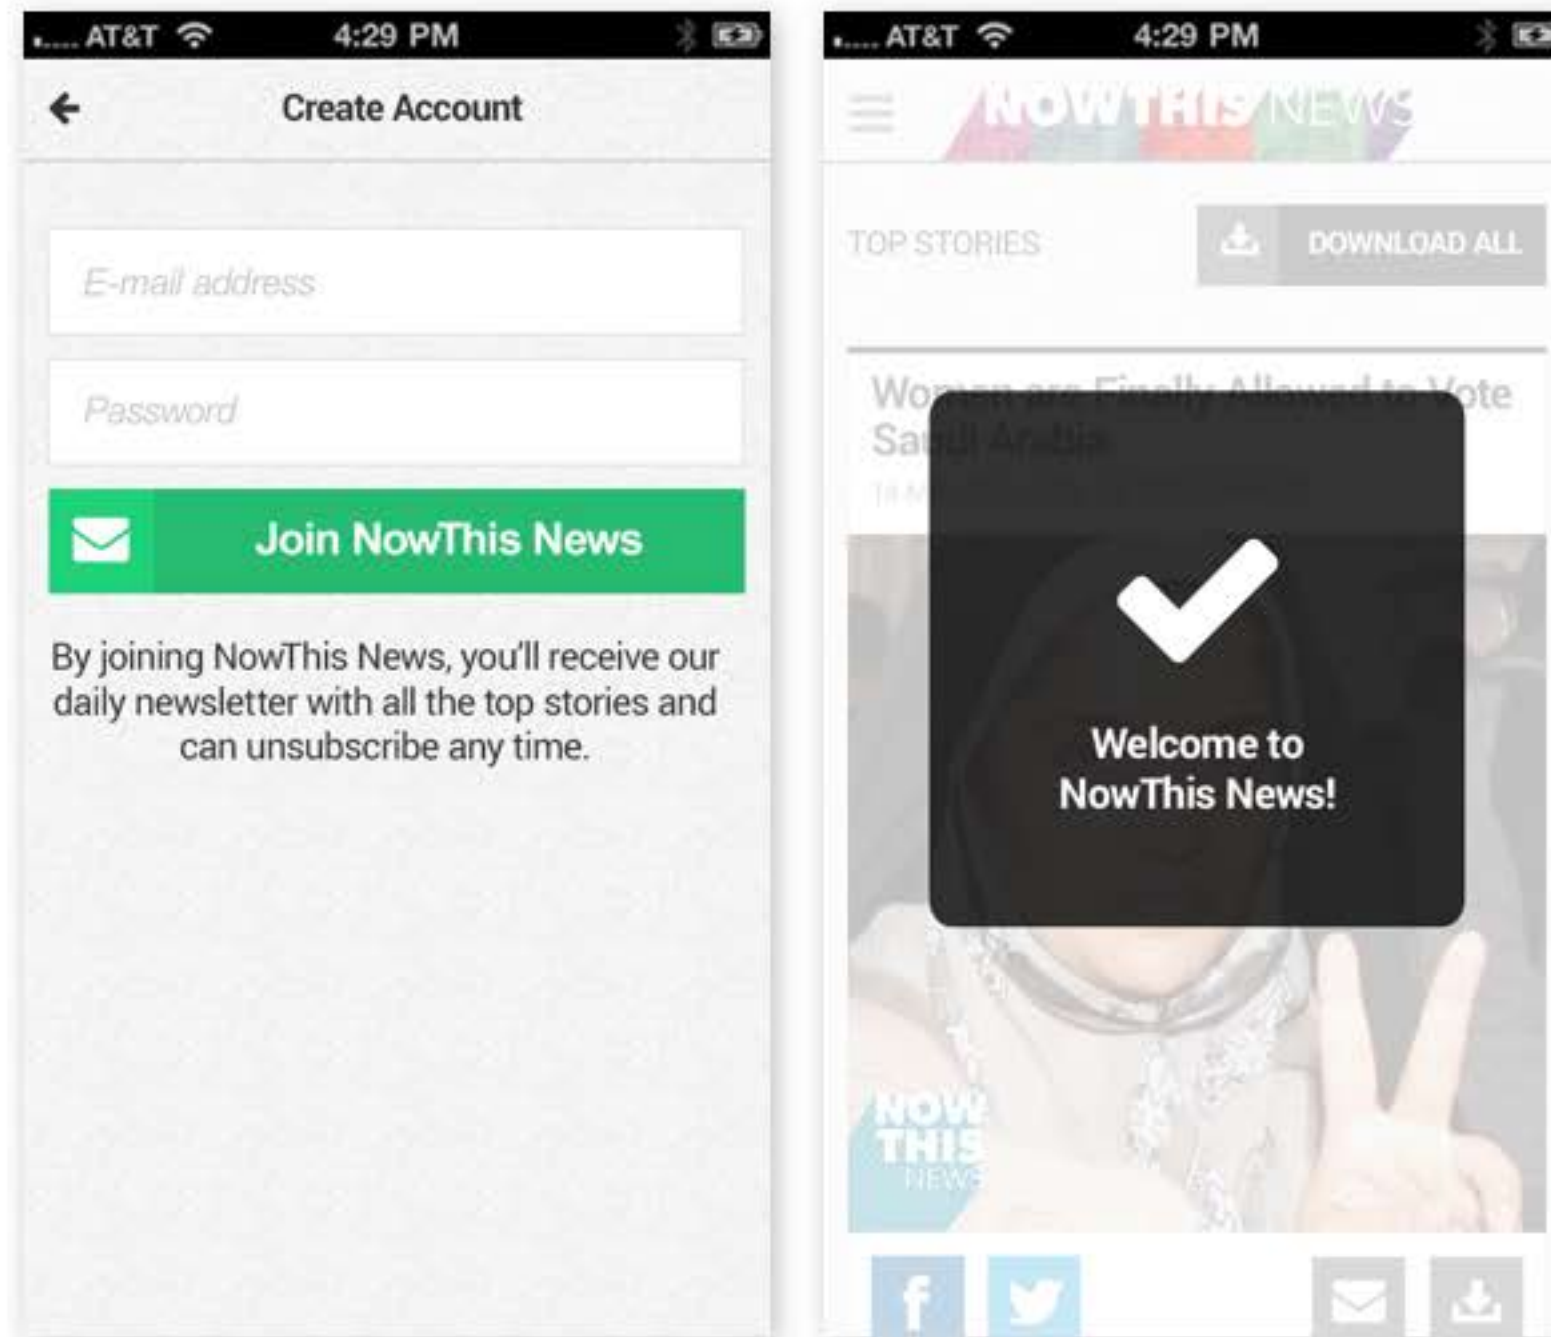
AT&T 4:29 PM

Create Account

E-mail address

Password

Join NowThis News

By joining NowThis News, you'll receive our daily newsletter with all the top stories and can unsubscribe any time.

AT&T 4:29 PM

NOWTHIS NEWS

TOP STORIES

DOWNLOAD ALL

Wo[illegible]ote Sa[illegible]

Welcome to NowThis News!

NOW THIS NEWS

f